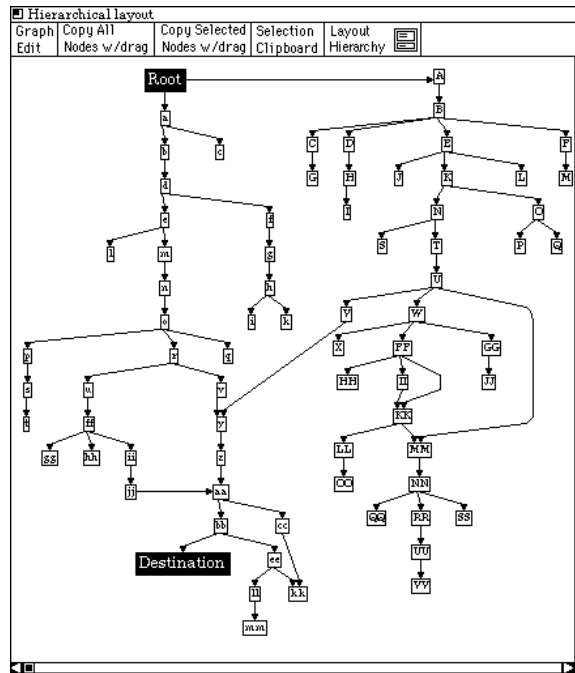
Hierarchical layout

Graph Edit | Copy All Nodes w/drag | Copy Selected Nodes w/drag | Selection Clipboard | Layout Hierarchy

Root
A
B
C D E F
G H J K L M
I N O
S T P Q
U
V W
X FF GG
HH II JJ
KK
LL MM
OO NN
QQ RR SS
UU
VV

a
b c
d
e f
l m g
n h
o i k
p r q
s u v
t ff y
gg hh ii z
jj aa
bb cc
Destination
ee
ll kk
mm